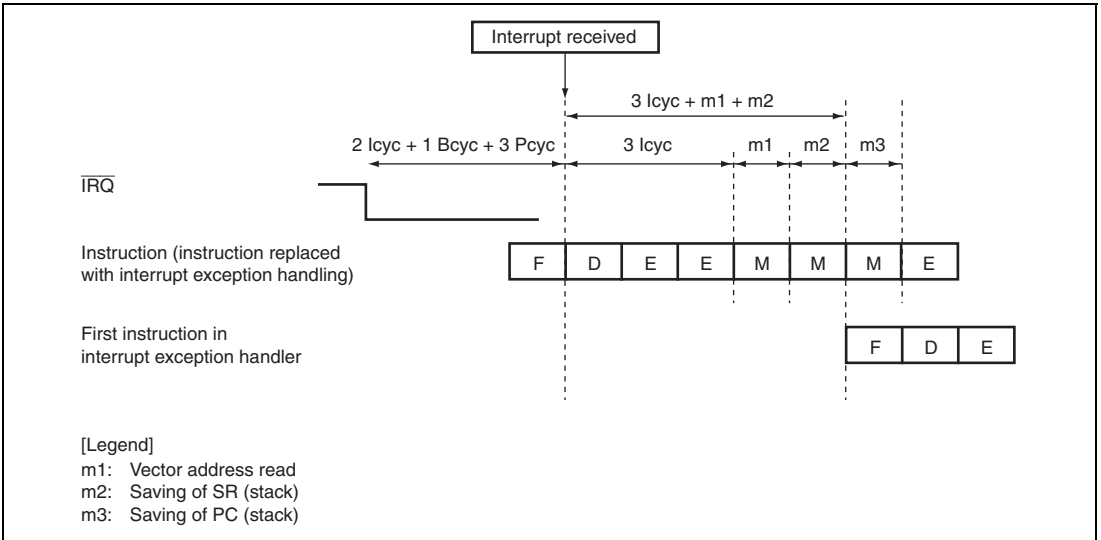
Interrupt received

3 Icyc + m1 + m2

2 Icyc + 1 Bcyc + 3 Pcyc

3 Icyc

m1

m2

m3

$\overline{IRQ}$

Instruction (instruction replaced with interrupt exception handling)

F D E E M M M E

First instruction in interrupt exception handler

F D E

[Legend]
m1: Vector address read
m2: Saving of SR (stack)
m3: Saving of PC (stack)